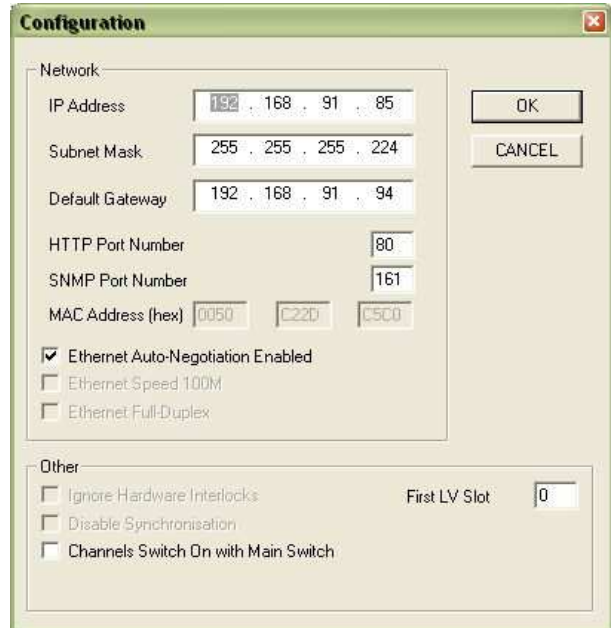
Configuration

Network

IP Address 192 . 168 . 91 . 85

Subnet Mask 255 . 255 . 255 . 224

Default Gateway 192 . 168 . 91 . 94

HTTP Port Number 80

SNMP Port Number 161

MAC Address (hex) 0050 C22D C5C0

Ethernet Auto-Negotiation Enabled

Ethernet Speed 100M

Ethernet Full-Duplex

OK

CANCEL

Other

Ignore Hardware Interlocks

Disable Synchronisation

Channels Switch On with Main Switch

First LV Slot 0